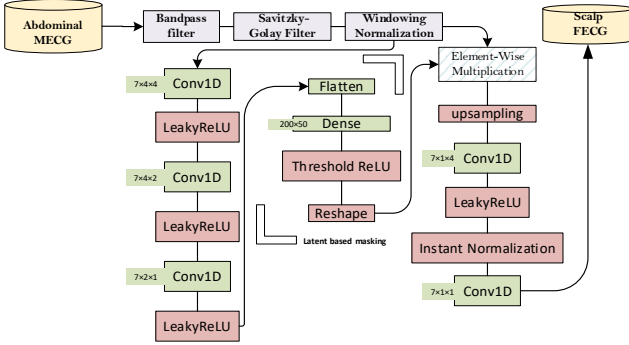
Abdominal MECG

Bandpass filter

Savitzky-Golay Filter

Windowing Normalization

Scalp FECG

7×4×4 Conv1D

LeakyReLU

7×4×2 Conv1D

LeakyReLU

7×2×1 Conv1D

LeakyReLU

Flatten

200×50 Dense

Threshold ReLU

Reshape

Latent based masking

Element-Wise Multiplication

upsampling

7×1×4 Conv1D

LeakyReLU

Instant Normalization

7×1×1 Conv1D